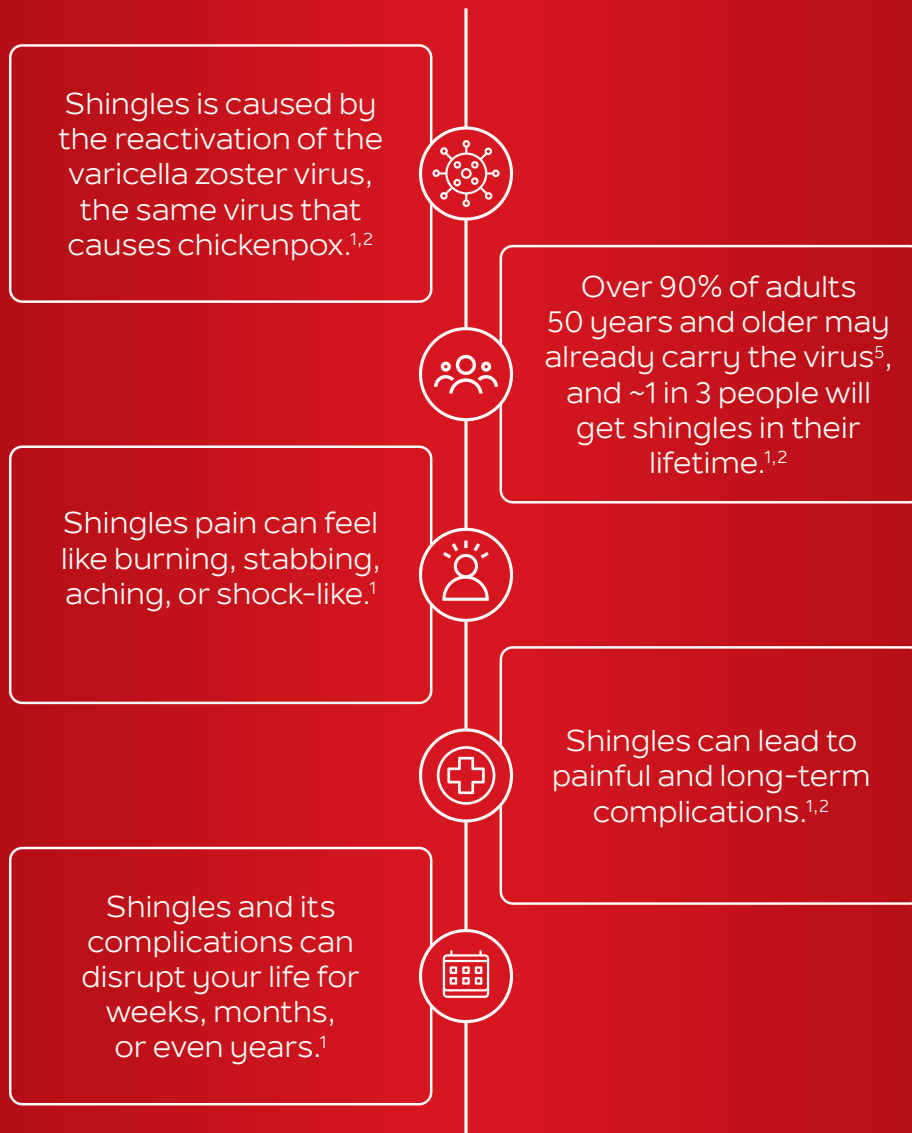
Shingles is caused by the reactivation of the varicella zoster virus, the same virus that causes chickenpox.$^{1,2}$

Over 90% of adults 50 years and older may already carry the virus$^{5}$, and ~1 in 3 people will get shingles in their lifetime.$^{1,2}$

Shingles pain can feel like burning, stabbing, aching, or shock-like.$^{1}$

Shingles can lead to painful and long-term complications.$^{1,2}$

Shingles and its complications can disrupt your life for weeks, months, or even years.$^{1}$